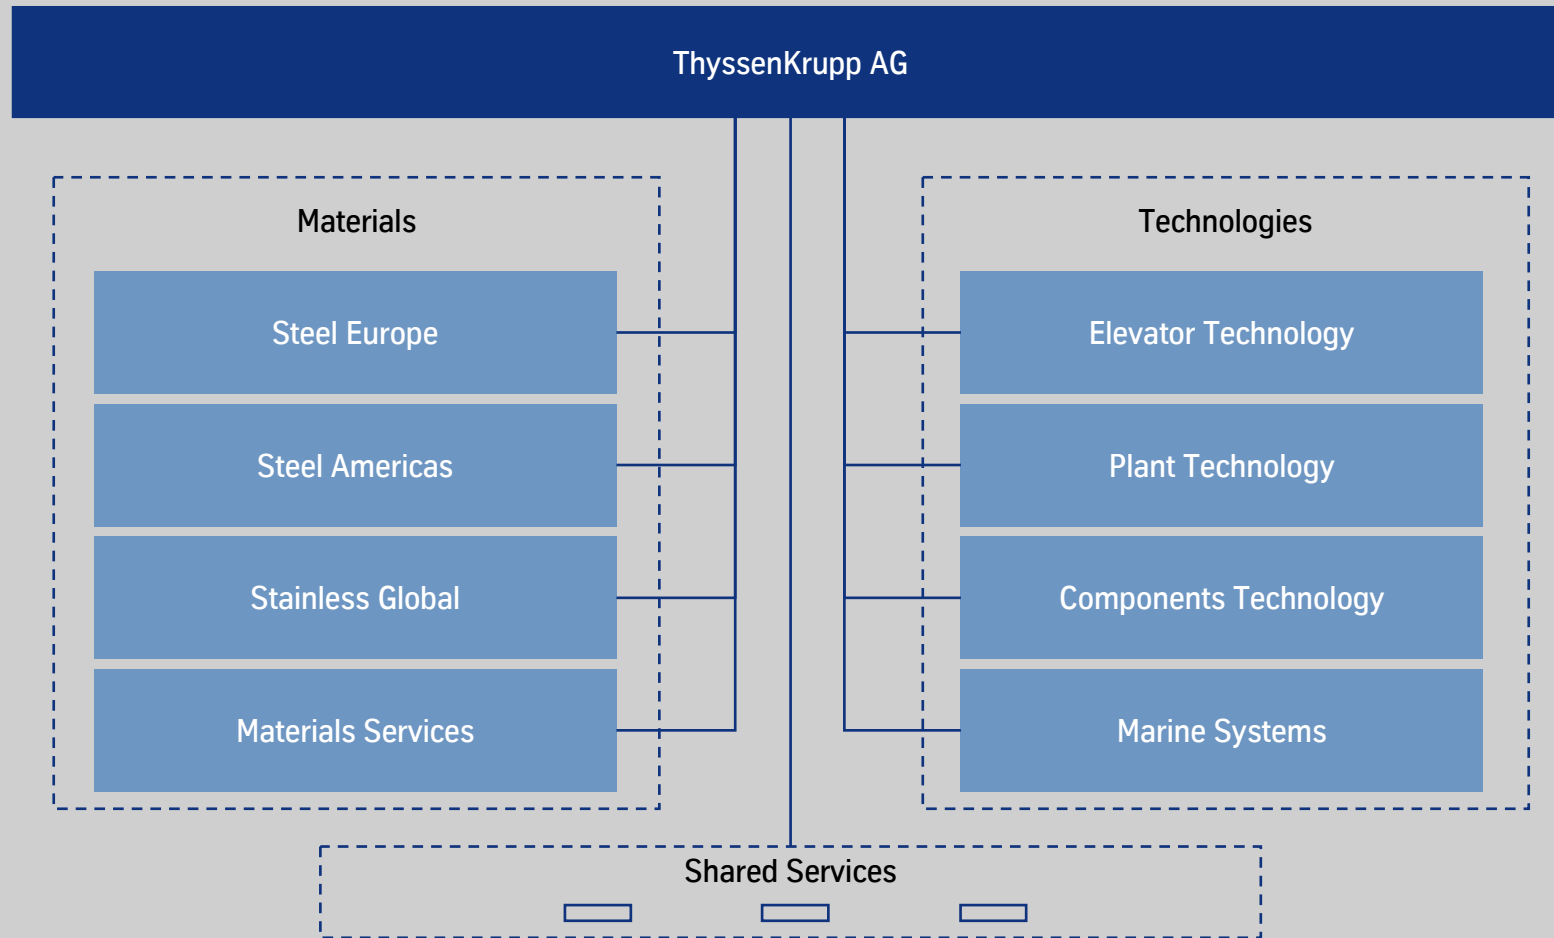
ThyssenKrupp AG

Materials

Steel Europe

Steel Americas

Stainless Global

Materials Services

Technologies

Elevator Technology

Plant Technology

Components Technology

Marine Systems

Shared Services